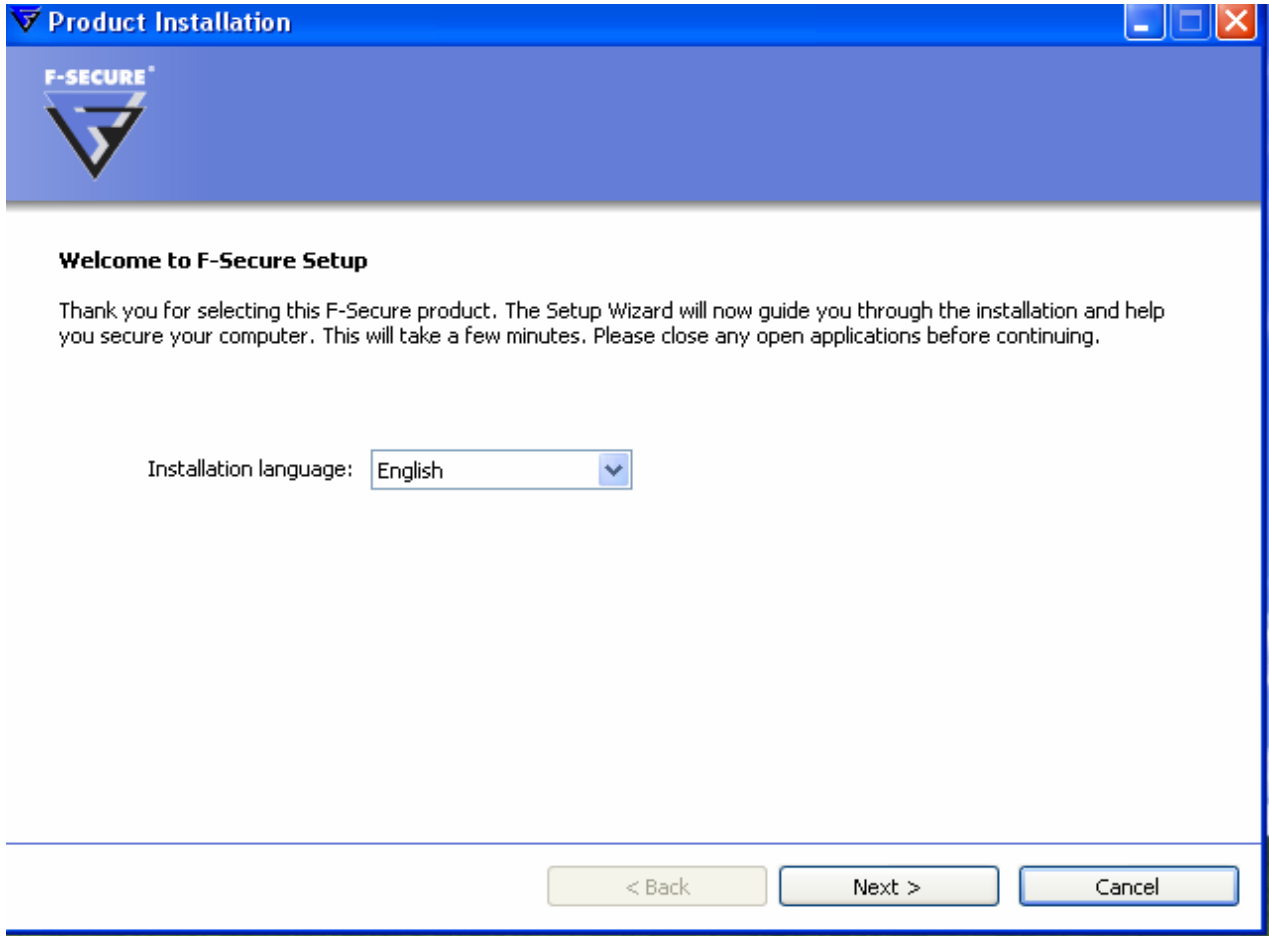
Product Installation

F-SECURE®

Welcome to F-Secure Setup

Thank you for selecting this F-Secure product. The Setup Wizard will now guide you through the installation and help you secure your computer. This will take a few minutes. Please close any open applications before continuing.

Installation language: English

< Back Next > Cancel